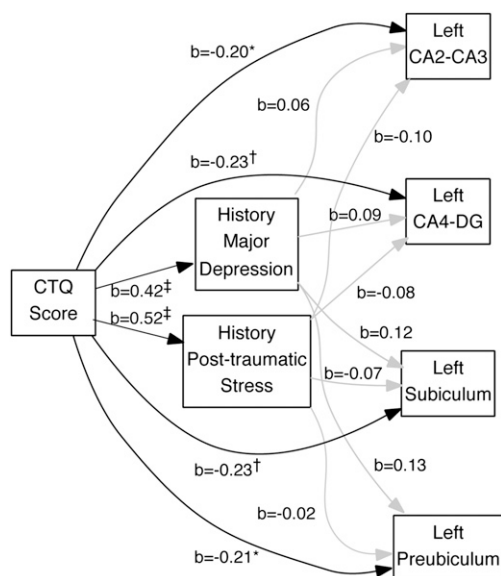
Left CA2-CA3

b=-0.20*

b=0.06

b=-0.10

b=-0.23†

Left CA4-DG

History Major Depression

b=0.09

CTQ Score

b=0.42‡

b=0.52‡

b=-0.08

History Post-traumatic Stress

b=0.12

b=-0.07

Left Subiculum

b=-0.23†

b=0.13

b=-0.02

Left Preubiculum

b=-0.21*